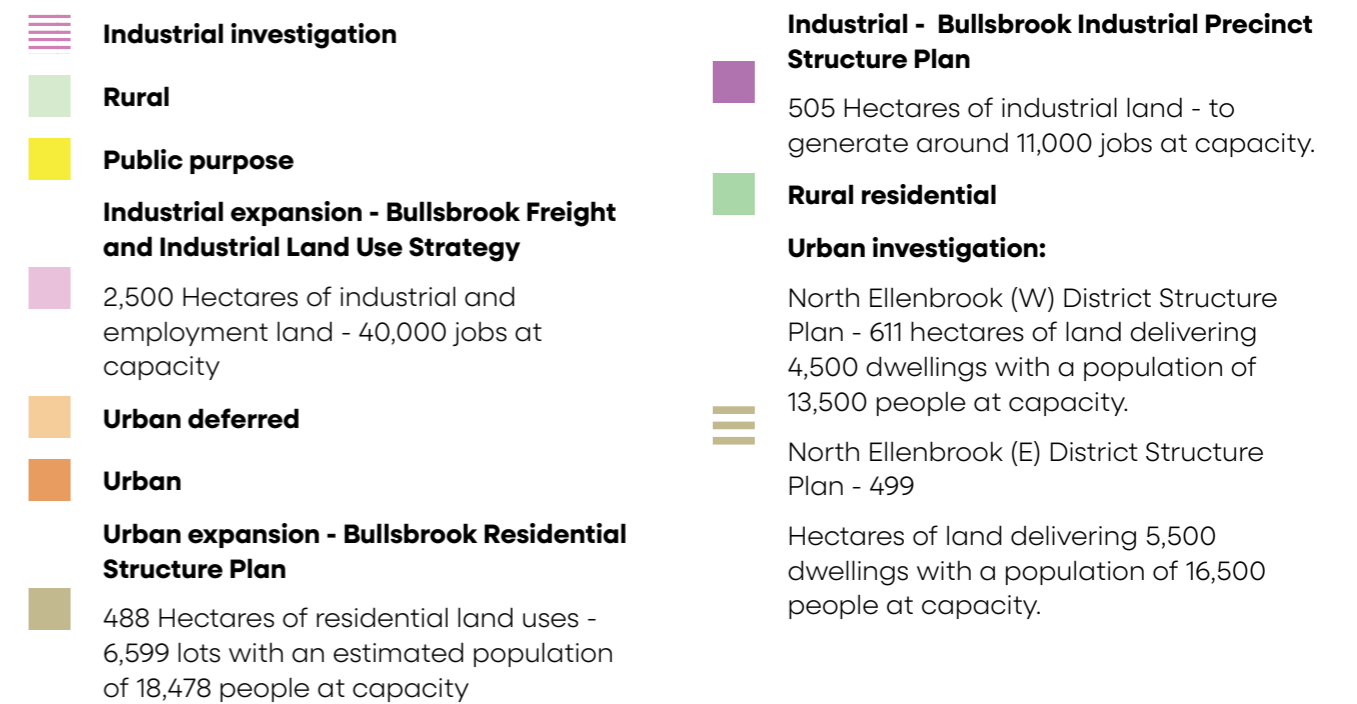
Industrial investigation

Rural

Public purpose

Industrial expansion - Bullsbrook Freight and Industrial Land Use Strategy

2,500 Hectares of industrial and employment land - 40,000 jobs at capacity

Urban deferred

Urban

Urban expansion - Bullsbrook Residential Structure Plan

488 Hectares of residential land uses - 6,599 lots with an estimated population of 18,478 people at capacity

Industrial - Bullsbrook Industrial Precinct Structure Plan

505 Hectares of industrial land - to generate around 11,000 jobs at capacity.

Rural residential

Urban investigation:

North Ellenbrook (W) District Structure Plan - 611 hectares of land delivering 4,500 dwellings with a population of 13,500 people at capacity.

North Ellenbrook (E) District Structure Plan - 499

Hectares of land delivering 5,500 dwellings with a population of 16,500 people at capacity.